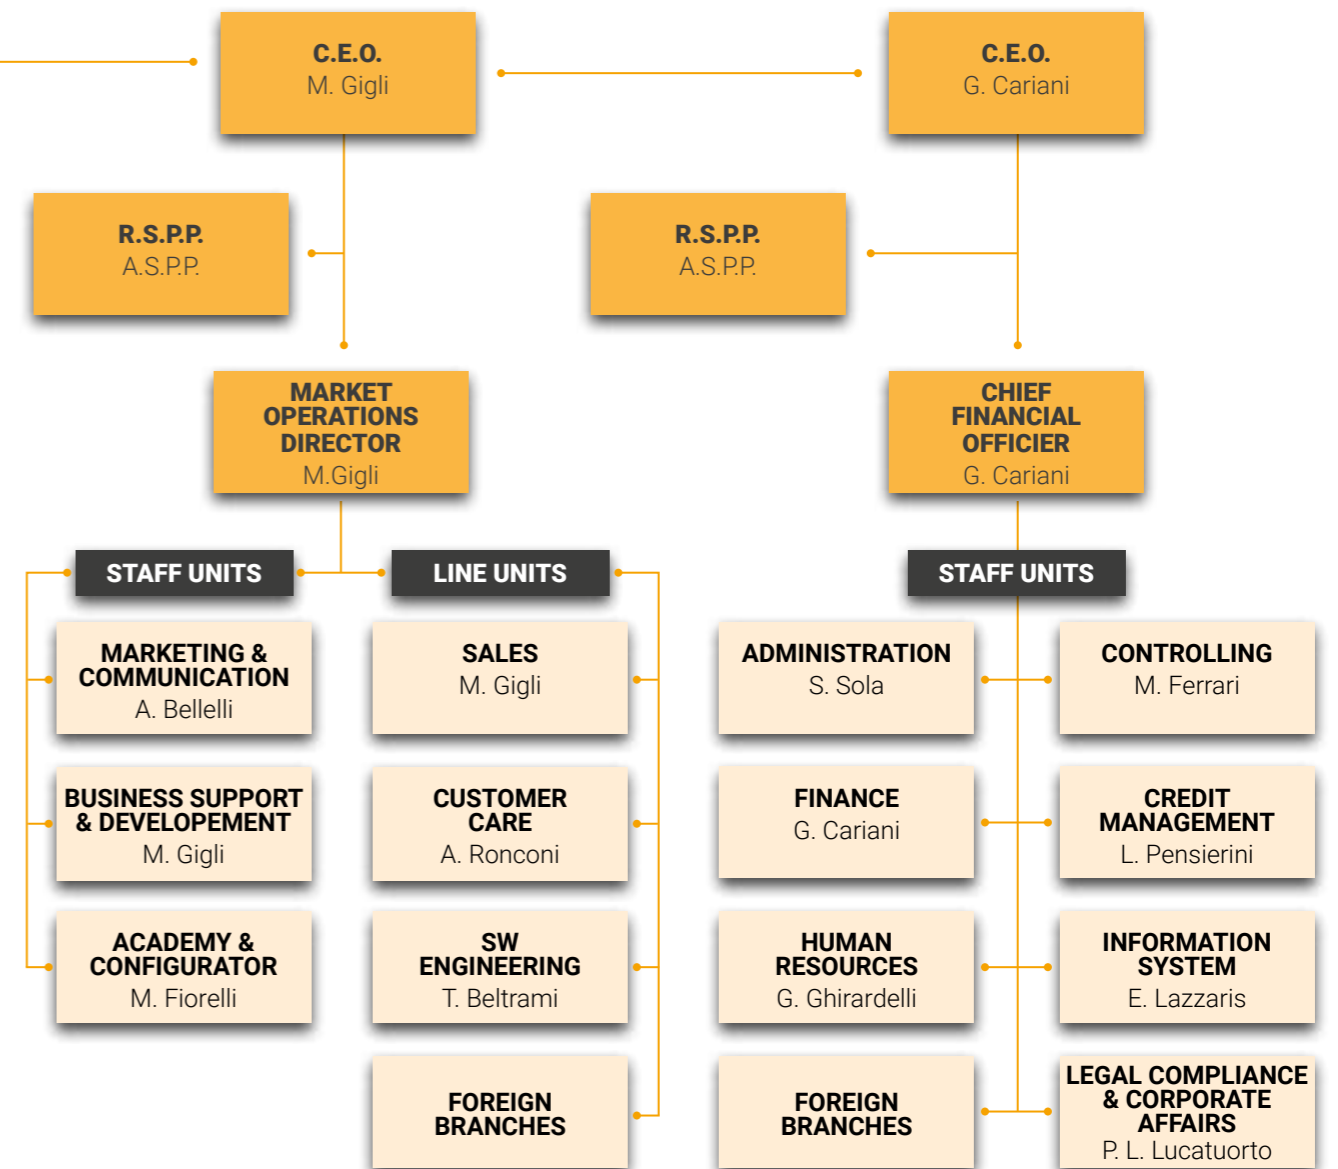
C.E.O.
M. Gigli

C.E.O.
G. Cariani

R.S.P.P.
A.S.P.P.

R.S.P.P.
A.S.P.P.

MARKET OPERATIONS DIRECTOR
M.Gigli

CHIEF FINANCIAL OFFICIER
G. Cariani

STAFF UNITS

LINE UNITS

STAFF UNITS

MARKETING & COMMUNICATION
A. Bellelli

SALES
M. Gigli

ADMINISTRATION
S. Sola

CONTROLLING
M. Ferrari

BUSINESS SUPPORT & DEVELOPEMENT
M. Gigli

CUSTOMER CARE
A. Ronconi

FINANCE
G. Cariani

CREDIT MANAGEMENT
L. Pensierini

ACADEMY & CONFIGURATOR
M. Fiorelli

SW ENGINEERING
T. Beltrami

HUMAN RESOURCES
G. Ghirardelli

INFORMATION SYSTEM
E. Lazzaris

FOREIGN BRANCHES

FOREIGN BRANCHES

LEGAL COMPLIANCE & CORPORATE AFFAIRS
P. L. Lucatuorto